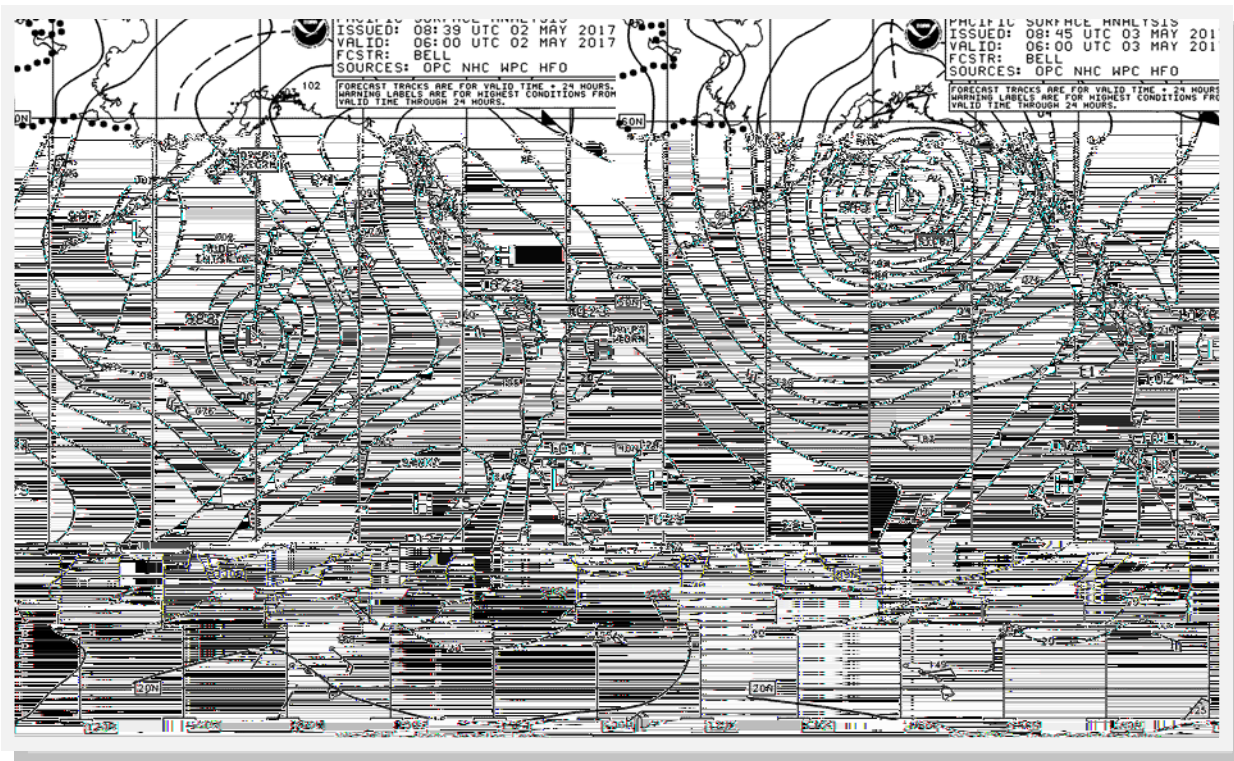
PACIFIC SURFACE ANALYSIS
ISSUED: 08:39 UTC 02 MAY 2017
VALID: 06:00 UTC 02 MAY 2017
FCSTR: BELL
SOURCES: OPC NHC WPC HFO

FORECAST TRACKS ARE FOR VALID TIME + 24 HOURS.
WARNING LABELS ARE FOR HIGHEST CONDITIONS FROM VALID TIME THROUGH 24 HOURS.

PACIFIC SURFACE ANALYSIS
ISSUED: 08:45 UTC 03 MAY 201
VALID: 06:00 UTC 03 MAY 201
FCSTR: BELL
SOURCES: OPC NHC WPC HFO

FORECAST TRACKS ARE FOR VALID TIME + 24 HOURS
WARNING LABELS ARE FOR HIGHEST CONDITIONS FRO
VALID TIME THROUGH 24 HOURS.

102
50N
1023
1024
1026
1021
20N
20N